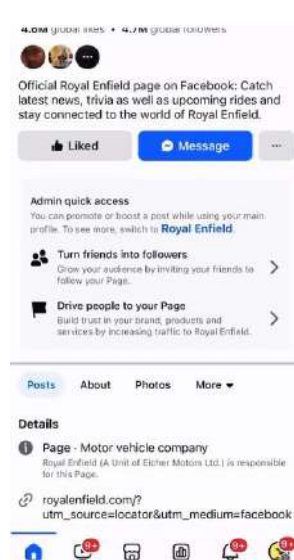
4.6M global likes • 4.7M global followers

Official Royal Enfield page on Facebook: Catch latest news, trivia as well as upcoming rides and stay connected to the world of Royal Enfield.

Liked

Message

...

Admin quick access

You can promote or boost a post while using your main profile. To see more, switch to Royal Enfield.

Turn friends into followers

Grow your audience by inviting your friends to follow your Page.

Drive people to your Page

Build trust in your brand, products and services by increasing traffic to Royal Enfield.

Posts

About

Photos

More

Details

Page · Motor vehicle company

Royal Enfield (A Unit of Eicher Motors Ltd.) is responsible for this Page.

royalenfield.com/?utm_source=locator&utm_medium=facebook

9+

9+

9+